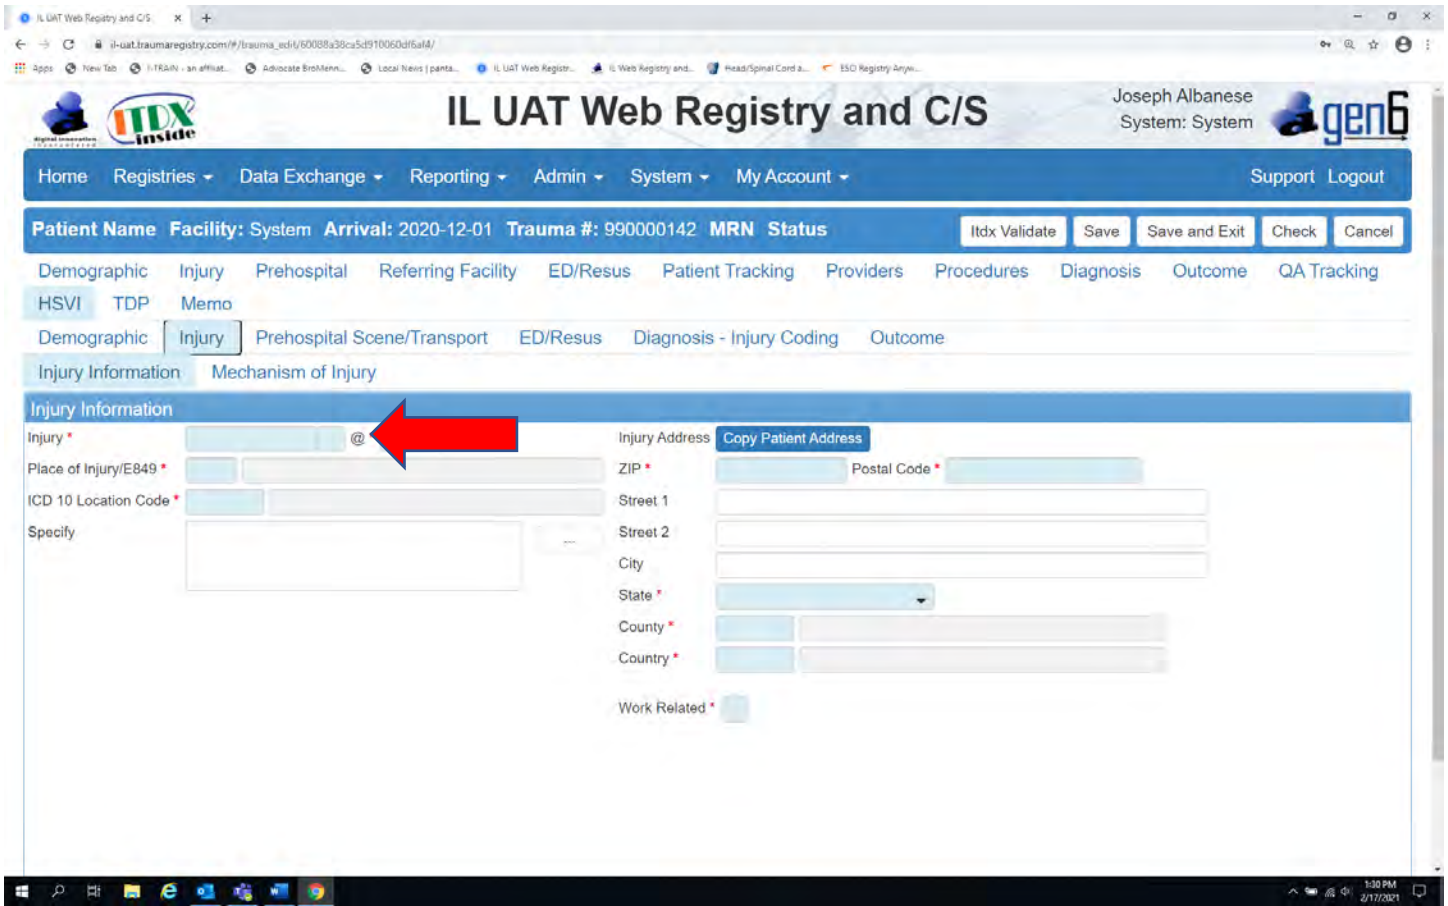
IL UAT Web Registry and C/S ×  +

il-uat.traumaregistry.com/#/trauma_edit/60088a38ca5d910060df6af4/

Apps  New Tab  I-TRAIN - an affiliat...  Advocate BroMenn...  Local News | panta...  IL UAT Web Registr...  IL Web Registry and...  Head/Spinal Cord a...  ESO Registry Anyw...

ITDX inside

IL UAT Web Registry and C/S

Joseph Albanese
System: System

gen6

Home  Registries ▾  Data Exchange ▾  Reporting ▾  Admin ▾  System ▾  My Account ▾  Support  Logout

Patient Name  Facility: System  Arrival: 2020-12-01  Trauma #: 990000142  MRN  Status  Itdx Validate  Save  Save and Exit  Check  Cancel

Demographic  Injury  Prehospital  Referring Facility  ED/Resus  Patient Tracking  Providers  Procedures  Diagnosis  Outcome  QA Tracking
HSVI  TDP  Memo

Demographic  Injury  Prehospital Scene/Transport  ED/Resus  Diagnosis - Injury Coding  Outcome

Injury Information  Mechanism of Injury

Injury Information

Injury *  @
Place of Injury/E849 *
ICD 10 Location Code *
Specify  ...

Injury Address  Copy Patient Address
ZIP *  Postal Code *
Street 1
Street 2
City
State *
County *
Country *
Work Related *

1:30 PM
2/17/2021